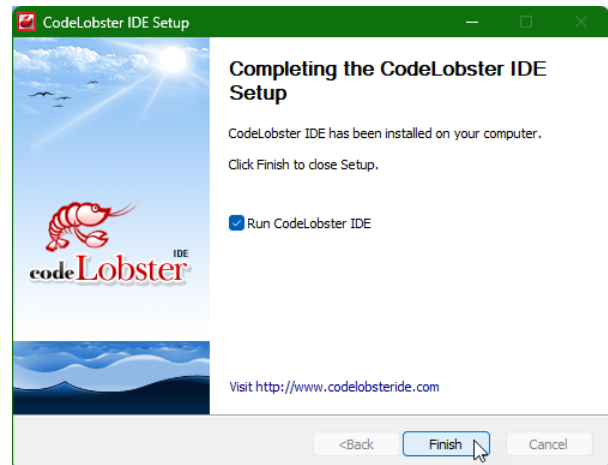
CodeLobster IDE Setup

codeLobster IDE

Completing the CodeLobster IDE Setup

CodeLobster IDE has been installed on your computer.

Click Finish to close Setup.

Run CodeLobster IDE

Visit http://www.codelobsteride.com

<Back
Finish
Cancel